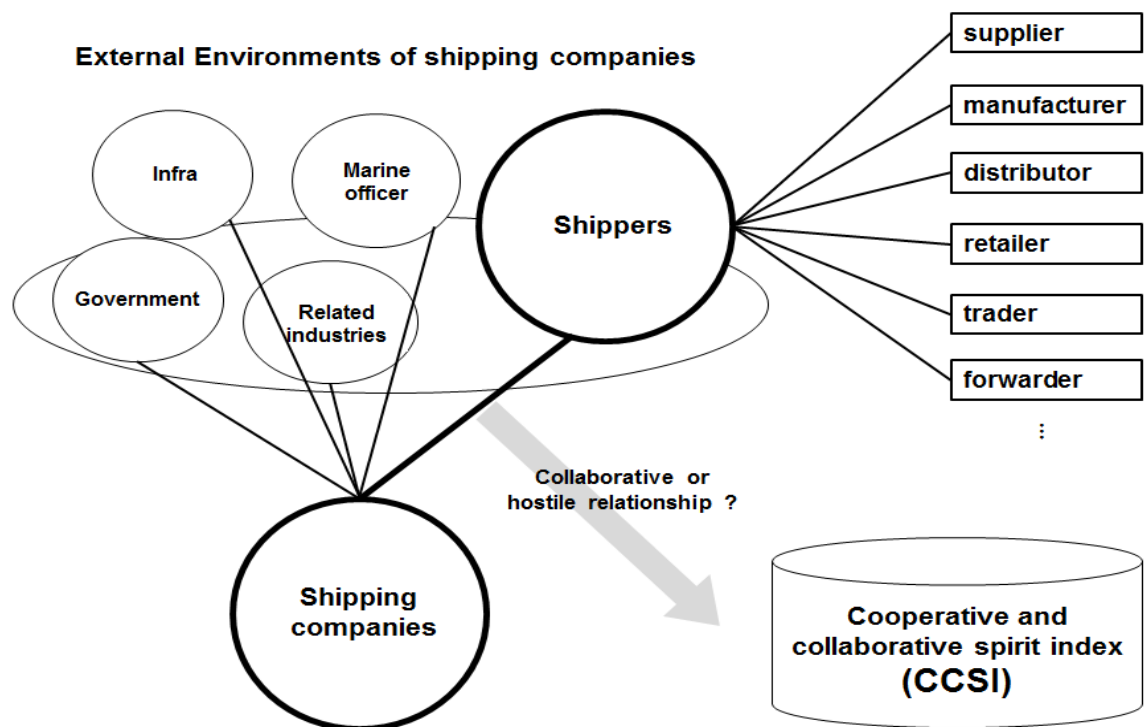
External Environments of shipping companies

supplier

manufacturer

distributor

retailer

trader

forwarder

⋮

Infra

Marine officer

Shippers

Government

Related industries

Collaborative or hostile relationship ?

Shipping companies

Cooperative and collaborative spirit index (CCSI)